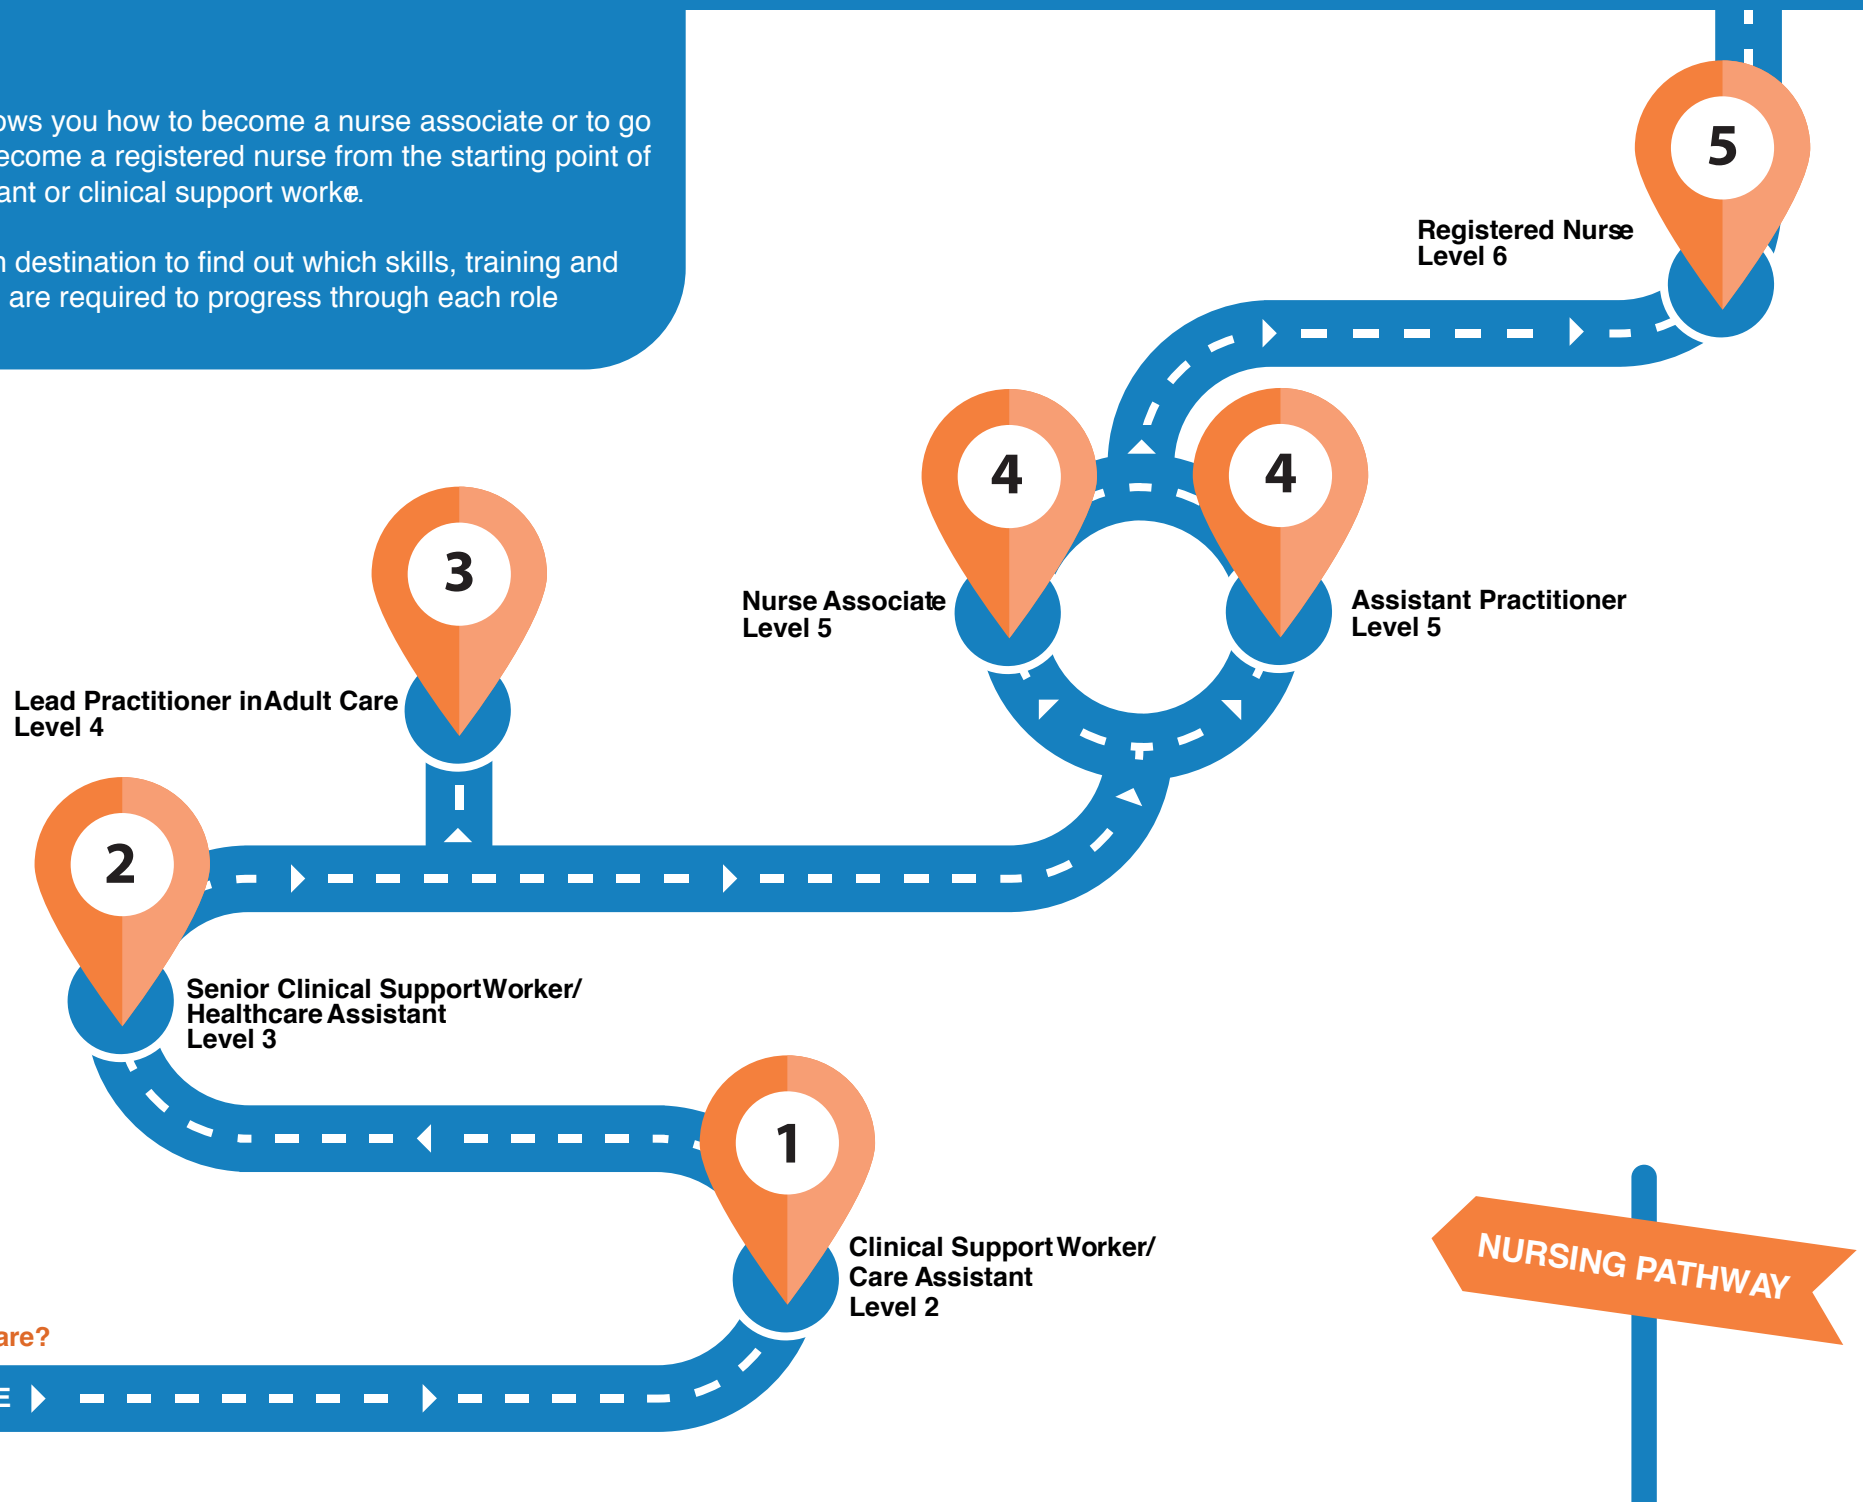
ows you how to become a nurse associate or to go ecome a registered nurse from the starting point of ant or clinical support worker.

destination to find out which skills, training and are required to progress through each role

5

Registered Nurse
Level 6

4

4

Nurse Associate
Level 5

Assistant Practitioner
Level 5

3

Lead Practitioner in Adult Care
Level 4

2

Senior Clinical Support Worker/
Healthcare Assistant
Level 3

1

Clinical Support Worker/
Care Assistant
Level 2

are?

NURSING PATHWAY